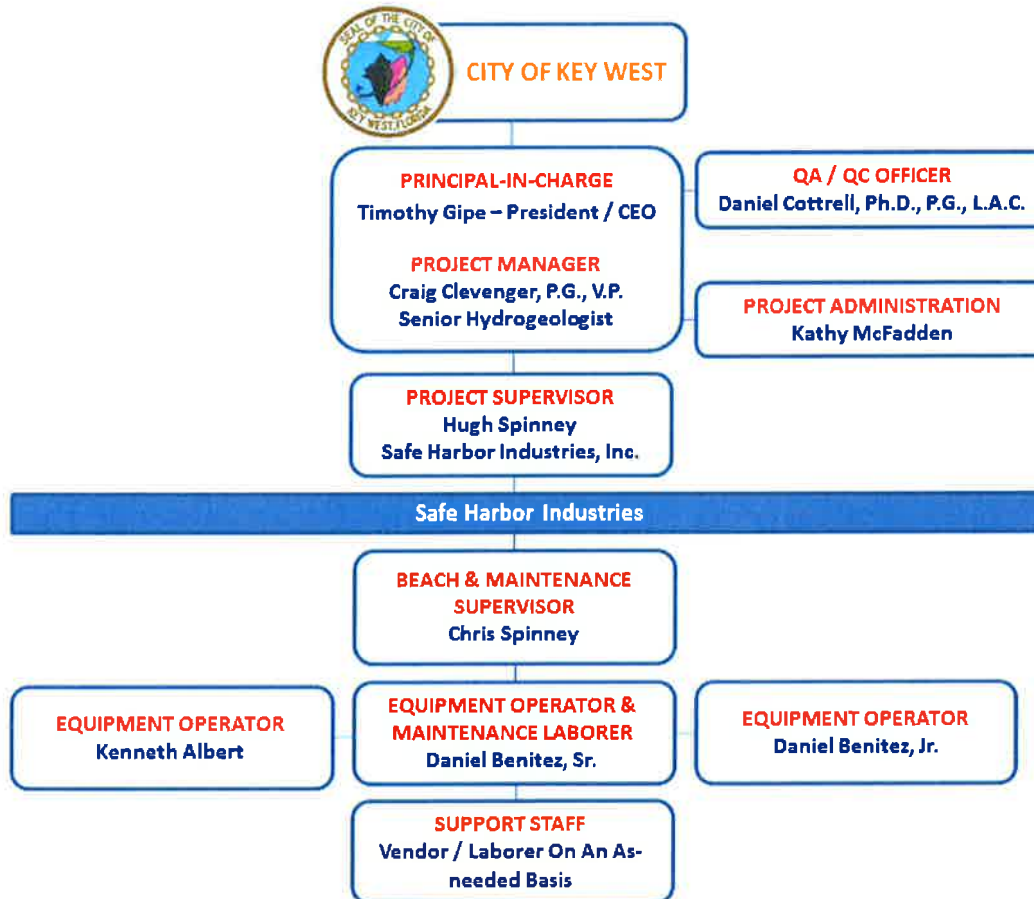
SEAL OF THE CITY OF KEY WEST, FLORIDA

CITY OF KEY WEST

PRINCIPAL-IN-CHARGE
Timothy Gipe – President / CEO

PROJECT MANAGER
Craig Clevenger, P.G., V.P.
Senior Hydrogeologist

QA / QC OFFICER
Daniel Cottrell, Ph.D., P.G., L.A.C.

PROJECT ADMINISTRATION
Kathy McFadden

PROJECT SUPERVISOR
Hugh Spinney
Safe Harbor Industries, Inc.

Safe Harbor Industries

BEACH & MAINTENANCE SUPERVISOR
Chris Spinney

EQUIPMENT OPERATOR
Kenneth Albert

EQUIPMENT OPERATOR & MAINTENANCE LABORER
Daniel Benitez, Sr.

EQUIPMENT OPERATOR
Daniel Benitez, Jr.

SUPPORT STAFF
Vendor / Laborer On An As-needed Basis